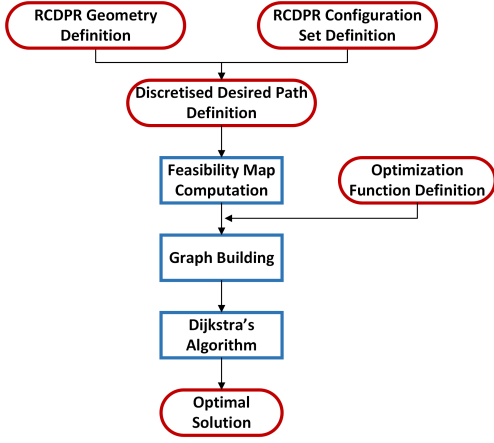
RCDPR Geometry Definition

RCDPR Configuration Set Definition

Discretised Desired Path Definition

Feasibility Map Computation

Optimization Function Definition

Graph Building

Dijkstra's Algorithm

Optimal Solution